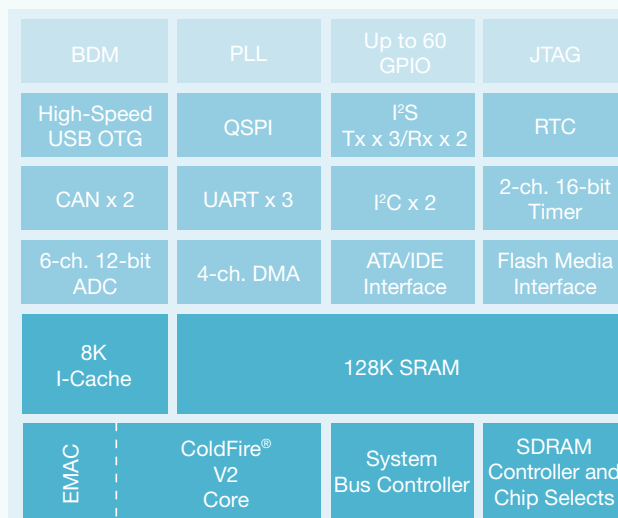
| BDM | PLL | Up to 60 GPIO | JTAG |
|---|---|---|---|
| High-Speed USB OTG | QSPI | I$^2$S Tx x 3/Rx x 2 | RTC |
| CAN x 2 | UART x 3 | I$^2$C x 2 | 2-ch. 16-bit Timer |
| 6-ch. 12-bit ADC | 4-ch. DMA | ATA/IDE Interface | Flash Media Interface |
| 8K I-Cache | 128K SRAM | | |
| EMAC ColdFire® V2 Core | | System Bus Controller | SDRAM Controller and Chip Selects |